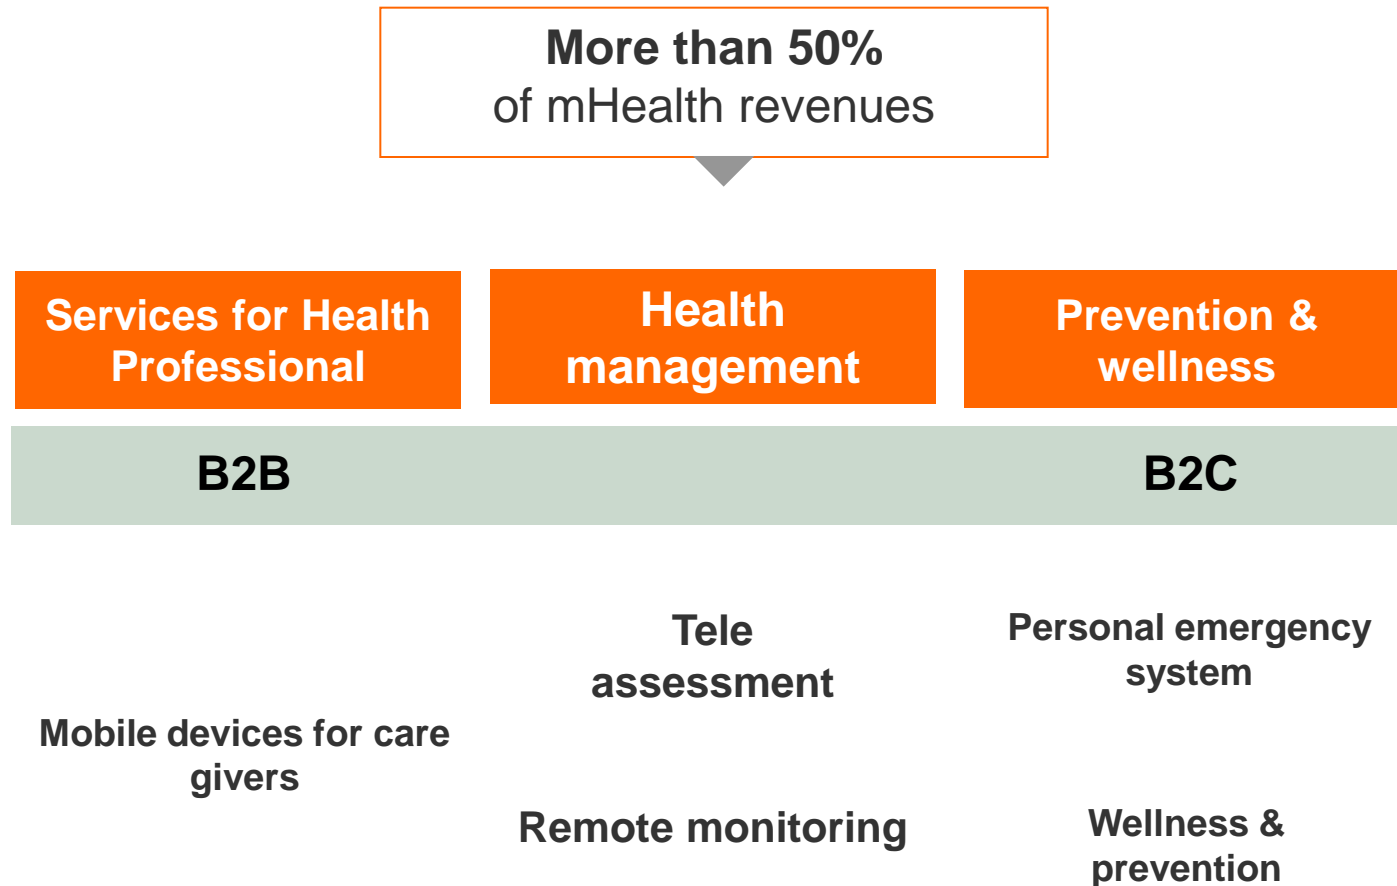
More than 50%
of mHealth revenues

Services for Health Professional

Health management

Prevention & wellness

B2B

B2C

Tele assessment

Personal emergency system

Mobile devices for care givers

Remote monitoring

Wellness & prevention